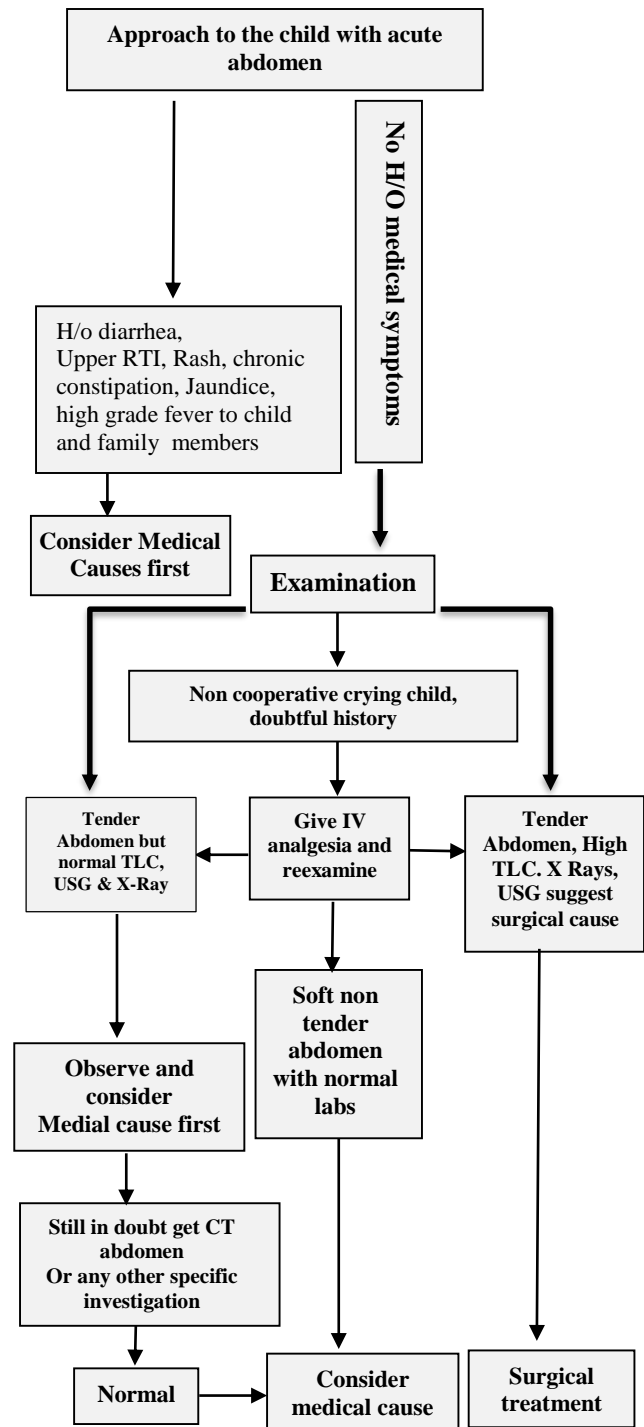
Approach to the child with acute abdomen

No H/O medical symptoms

H/o diarrhea, Upper RTI, Rash, chronic constipation, Jaundice, high grade fever to child and family members

Consider Medical Causes first

Examination

Non cooperative crying child, doubtful history

Tender Abdomen but normal TLC, USG & X-Ray

Give IV analgesia and reexamine

Tender Abdomen, High TLC. X Rays, USG suggest surgical cause

Soft non tender abdomen with normal labs

Observe and consider Medial cause first

Still in doubt get CT abdomen Or any other specific investigation

Normal

Consider medical cause

Surgical treatment